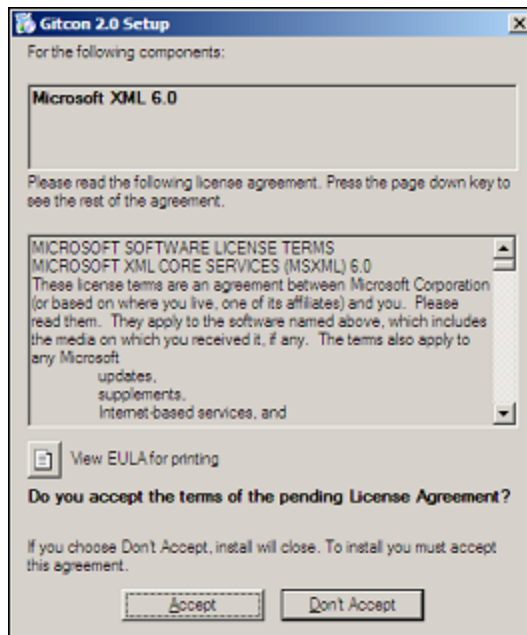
Gitcon 2.0 Setup

For the following components:

Microsoft XML 6.0

Please read the following license agreement. Press the page down key to see the rest of the agreement.

MICROSOFT SOFTWARE LICENSE TERMS
MICROSOFT XML CORE SERVICES (MSXML) 6.0
These license terms are an agreement between Microsoft Corporation (or based on where you live, one of its affiliates) and you. Please read them. They apply to the software named above, which includes the media on which you received it, if any. The terms also apply to any Microsoft
updates,
supplements,
Internet-based services, and

View EULA for printing

Do you accept the terms of the pending License Agreement?

If you choose Don't Accept, install will close. To install you must accept this agreement.

Accept

Don't Accept